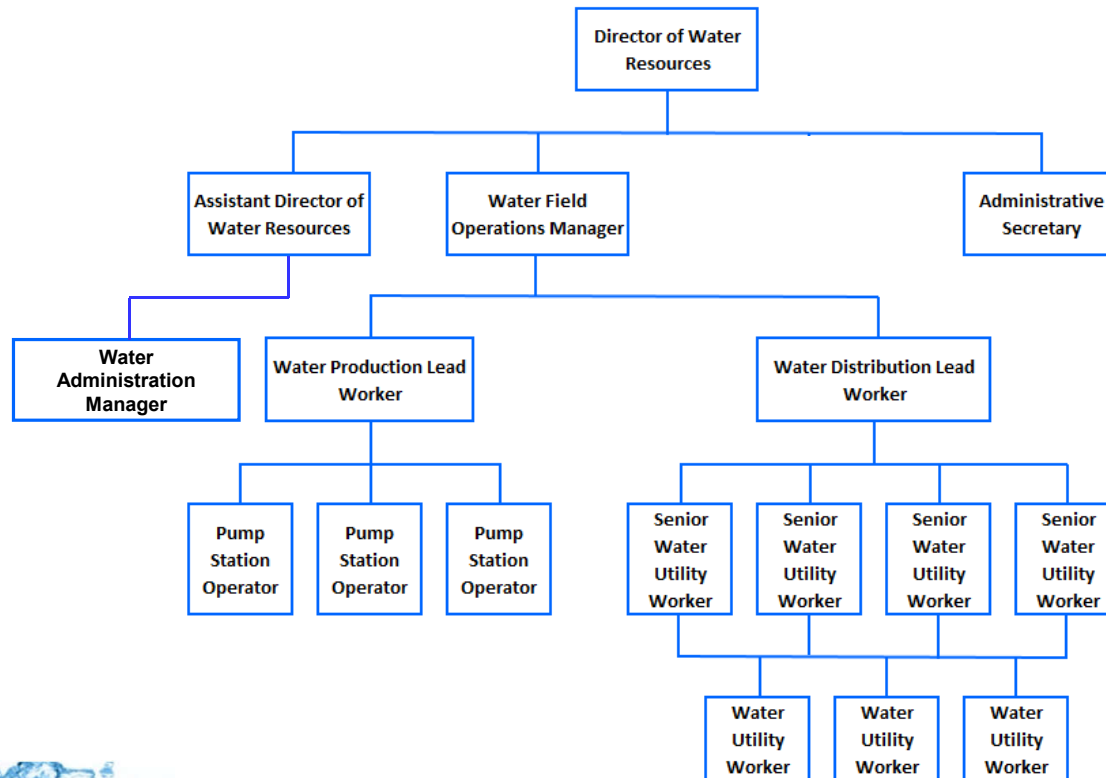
Director of Water Resources

Assistant Director of Water Resources

Water Field Operations Manager

Administrative Secretary

Water Administration Manager

Water Production Lead Worker

Water Distribution Lead Worker

Pump Station Operator

Pump Station Operator

Pump Station Operator

Senior Water Utility Worker

Senior Water Utility Worker

Senior Water Utility Worker

Senior Water Utility Worker

Water Utility Worker

Water Utility Worker

Water Utility Worker